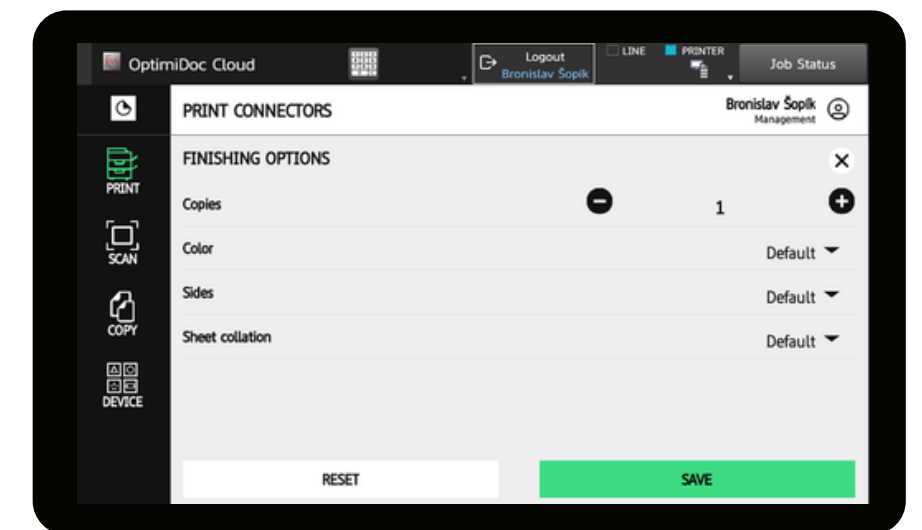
OptimiDoc Cloud

Logout
Bronislav Šopík

LINE
PRINTER

Job Status

PRINT CONNECTORS

Bronislav Šopík
Management

PRINT

SCAN

COPY

DEVICE

FINISHING OPTIONS

Copies 1

Color Default

Sides Default

Sheet collation Default

RESET

SAVE